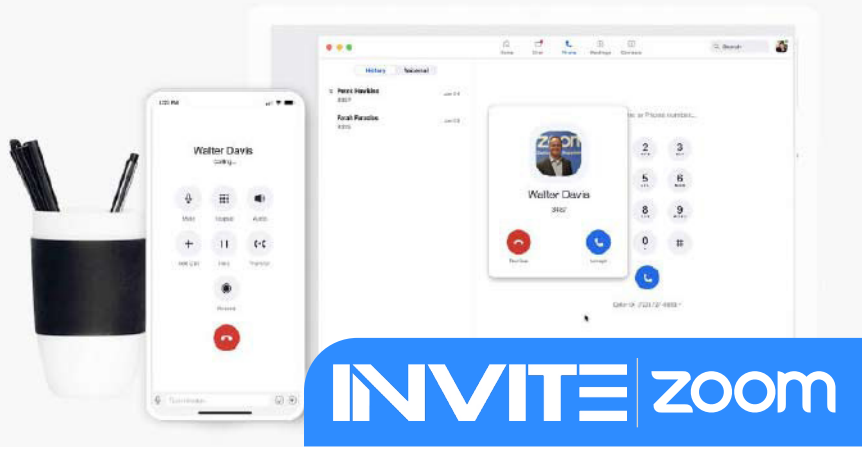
Home Chat Phone Meetings Contacts

Search

History Voicemail

Peter Hawkins
3307

Sarah Paradise
3315

Walter Davis
3307

Decline Accept

Name or Phone number...

2 ABC
3 DEF
5 JKL
6 MNO
8 TUV
9 WXYZ
0
#

Walter Davis
calling...

Mute
Keypad
Audio
Add Call
Hold
Transfer
Record

INVITE zoom